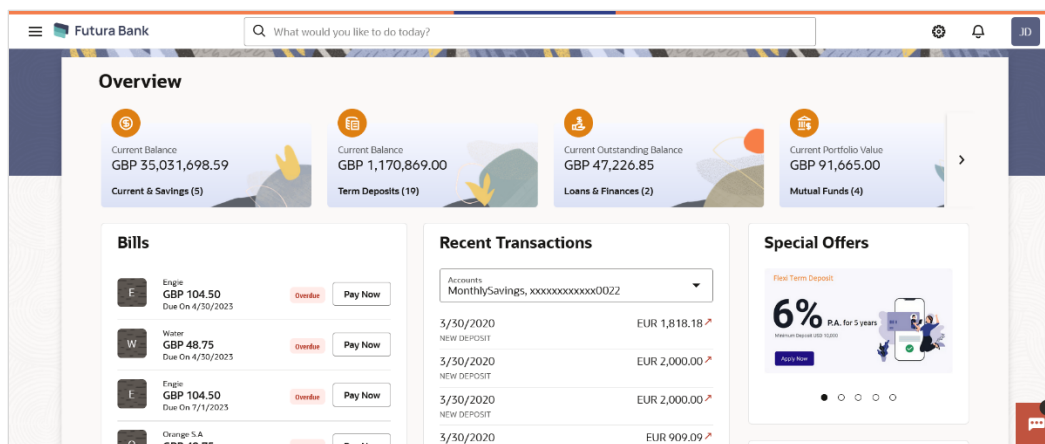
Futura Bank

What would you like to do today?

JD

Overview

Current Balance
GBP 35,031,698.59
Current & Savings (5)

Current Balance
GBP 1,170,869.00
Term Deposits (19)

Current Outstanding Balance
GBP 47,226.85
Loans & Finances (2)

Current Portfolio Value
GBP 91,665.00
Mutual Funds (4)

Bills

E
Engie
GBP 104.50
Due On 4/30/2023
Overdue
Pay Now

W
Water
GBP 48.75
Due On 4/30/2023
Overdue
Pay Now

E
Engie
GBP 104.50
Due On 7/1/2023
Overdue
Pay Now

O
Orange S.A

Recent Transactions

Accounts
MonthlySavings, xxxxxxxxxxxx0022

3/30/2020
NEW DEPOSIT
EUR 1,818.18

3/30/2020
NEW DEPOSIT
EUR 2,000.00

3/30/2020
NEW DEPOSIT
EUR 2,000.00

3/30/2020
EUR 909.09

Special Offers

Flexi Term Deposit
6% P.A. for 5 years
Minimum Deposit USD 10,000
Apply Now